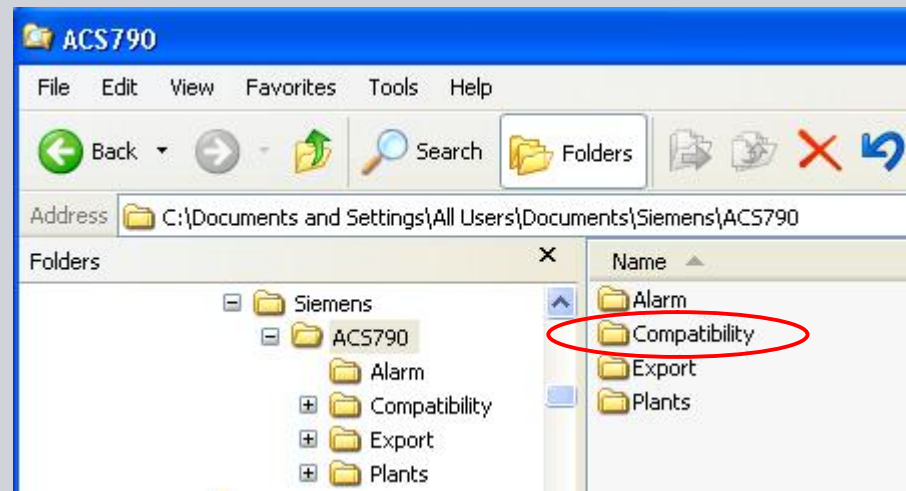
ACS790

File Edit View Favorites Tools Help

Back Search Folders

Address C:\Documents and Settings\All Users\Documents\Siemens\ACS790

Folders ×

Siemens
ACS790
Alarm
Compatibility
Export
Plants

Name

Alarm
Compatibility
Export
Plants